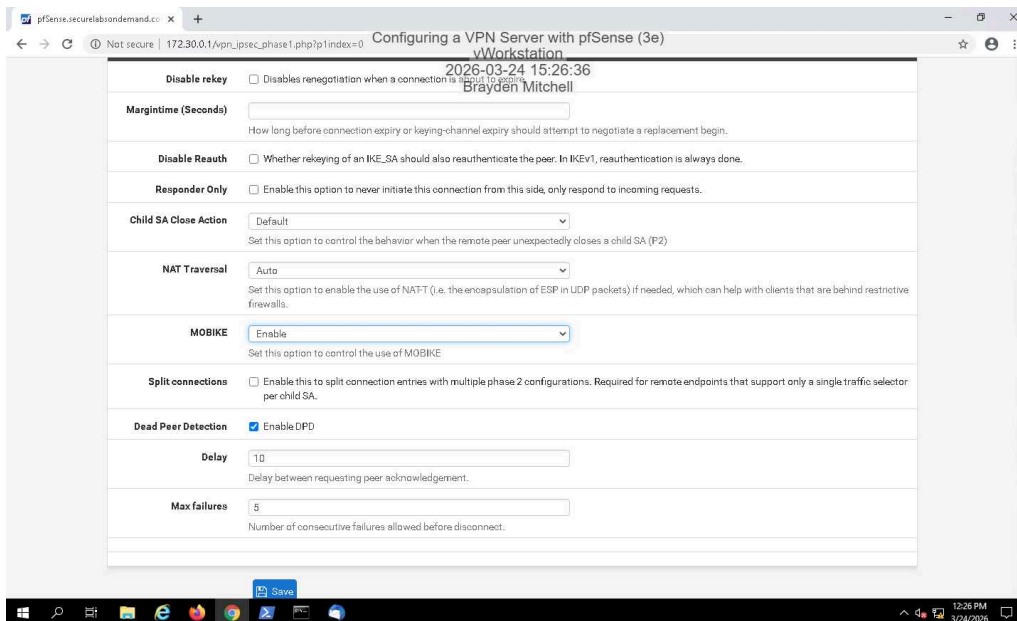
pfSense.securelabsondemand.co ×  +

Not secure | 172.30.0.1/vpn_ipsec_phase1.php?p1index=0

Configuring a VPN Server with pfSense (3e)
vWorkstation
2026-03-24 15:26:36
Brayden Mitchell

Disable rekey  Disables renegotiation when a connection is about to expire.

Margintime (Seconds)
How long before connection expiry or keying-channel expiry should attempt to negotiate a replacement begin.

Disable Reauth  Whether rekeying of an IKE_SA should also reauthenticate the peer. In IKEv1, reauthentication is always done.

Responder Only  Enable this option to never initiate this connection from this side, only respond to incoming requests.

Child SA Close Action  Default
Set this option to control the behavior when the remote peer unexpectedly closes a child SA (P2)

NAT Traversal  Auto
Set this option to enable the use of NAT-T (i.e. the encapsulation of ESP in UDP packets) if needed, which can help with clients that are behind restrictive firewalls.

MOBIKE  Enable
Set this option to control the use of MOBIKE

Split connections  Enable this to split connection entries with multiple phase 2 configurations. Required for remote endpoints that support only a single traffic selector per child SA.

Dead Peer Detection  Enable DPD

Delay  10
Delay between requesting peer acknowledgement.

Max failures  5
Number of consecutive failures allowed before disconnect.

Save

12:26 PM
3/24/2026